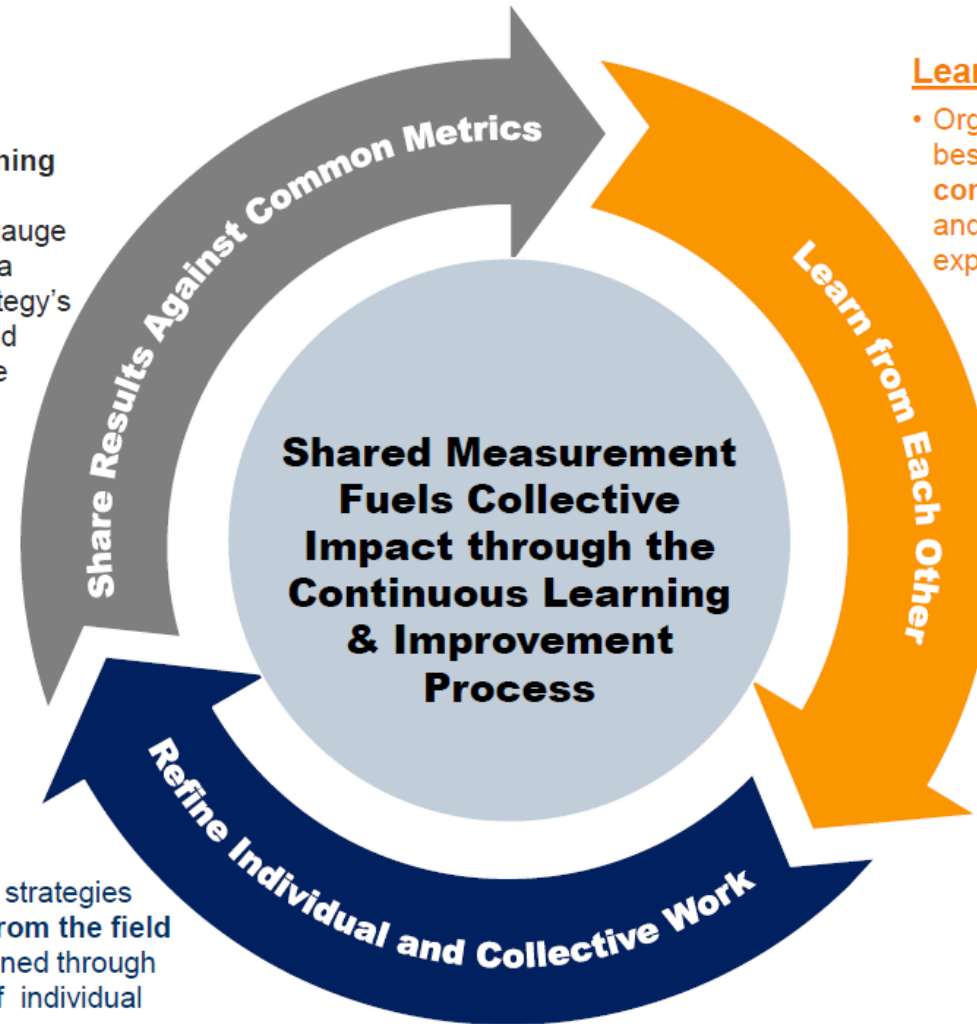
hing

auge
a
tegy's
d
e

Share Results Against Common Metrics

Lear

• Org
bes
co
and
exp

Learn from Each Other

Shared Measurement Fuels Collective Impact through the Continuous Learning & Improvement Process

Refine Individual and Collective Work

strategies
rom the field
ned through
f individual